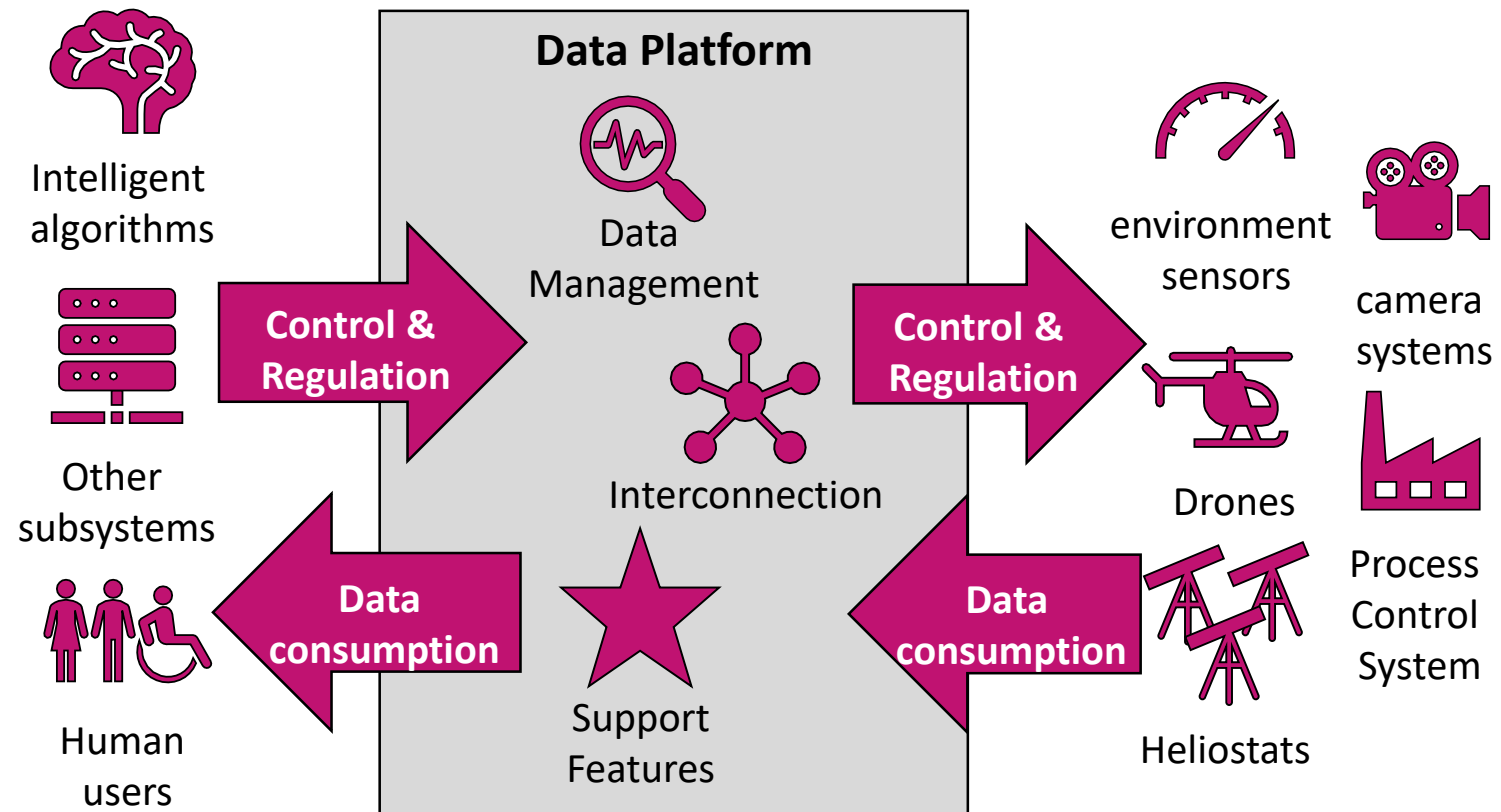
Data Platform

Intelligent algorithms

Other subsystems

Human users

Control & Regulation

Data consumption

Data Management

Interconnection

Support Features

Control & Regulation

Data consumption

environment sensors

camera systems

Drones

Process Control System

Heliostats